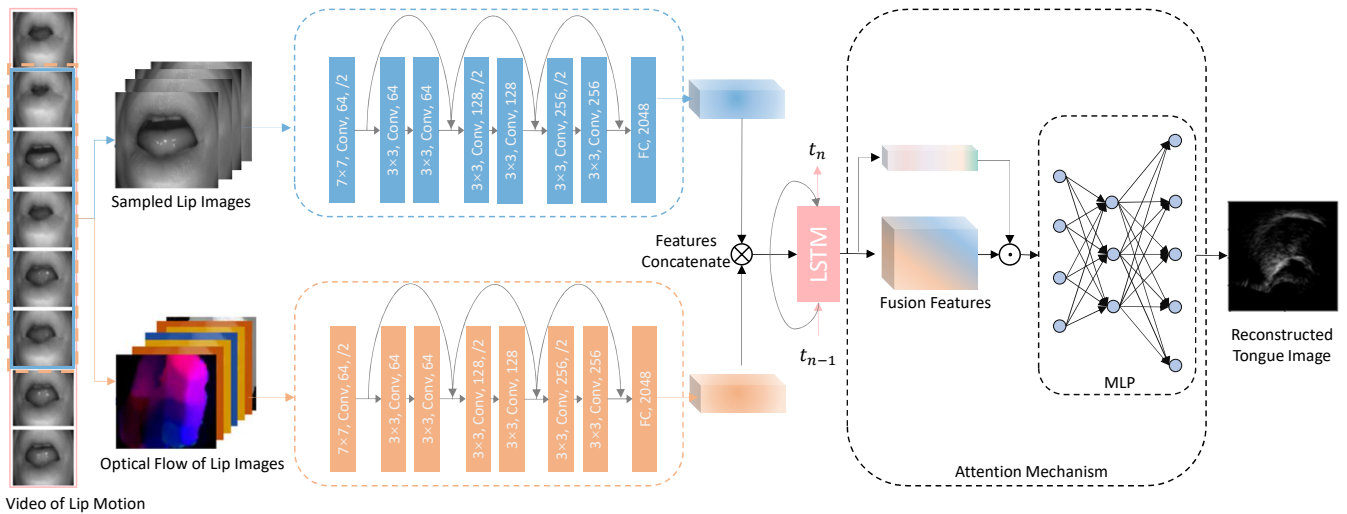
Sampled Lip Images

7×7, Conv, 64, /2
3×3, Conv, 64
3×3, Conv, 64
3×3, Conv, 128, /2
3×3, Conv, 128
3×3, Conv, 256, /2
3×3, Conv, 256
FC, 2048

$t_n$

Features Concatenate

LSTM

$t_{n-1}$

Fusion Features

MLP

Reconstructed Tongue Image

Optical Flow of Lip Images

7×7, Conv, 64, /2
3×3, Conv, 64
3×3, Conv, 64
3×3, Conv, 128, /2
3×3, Conv, 128
3×3, Conv, 256, /2
3×3, Conv, 256
FC, 2048

Attention Mechanism

Video of Lip Motion